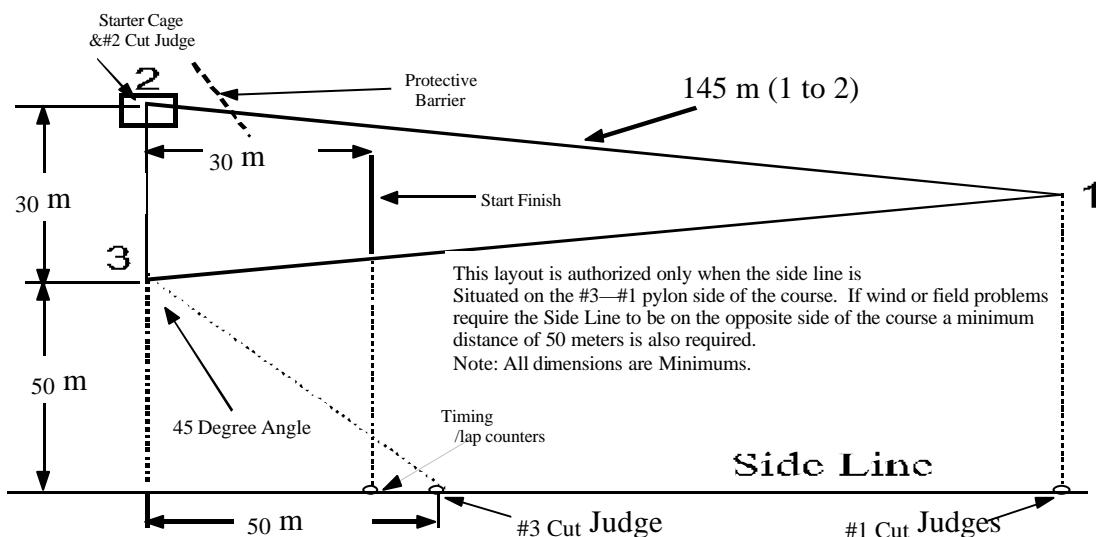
Starter Cage &#2 Cut Judge

2

Protective Barrier

145 m (1 to 2)

30 m

30 m

Start Finish

1

3

This layout is authorized only when the side line is Situated on the #3—#1 pylon side of the course. If wind or field problems require the Side Line to be on the opposite side of the course a minimum distance of 50 meters is also required.
Note: All dimensions are Minimums.

50 m

45 Degree Angle

Timing /lap counters

Side Line

50 m

#3 Cut Judge

#1 Cut Judges